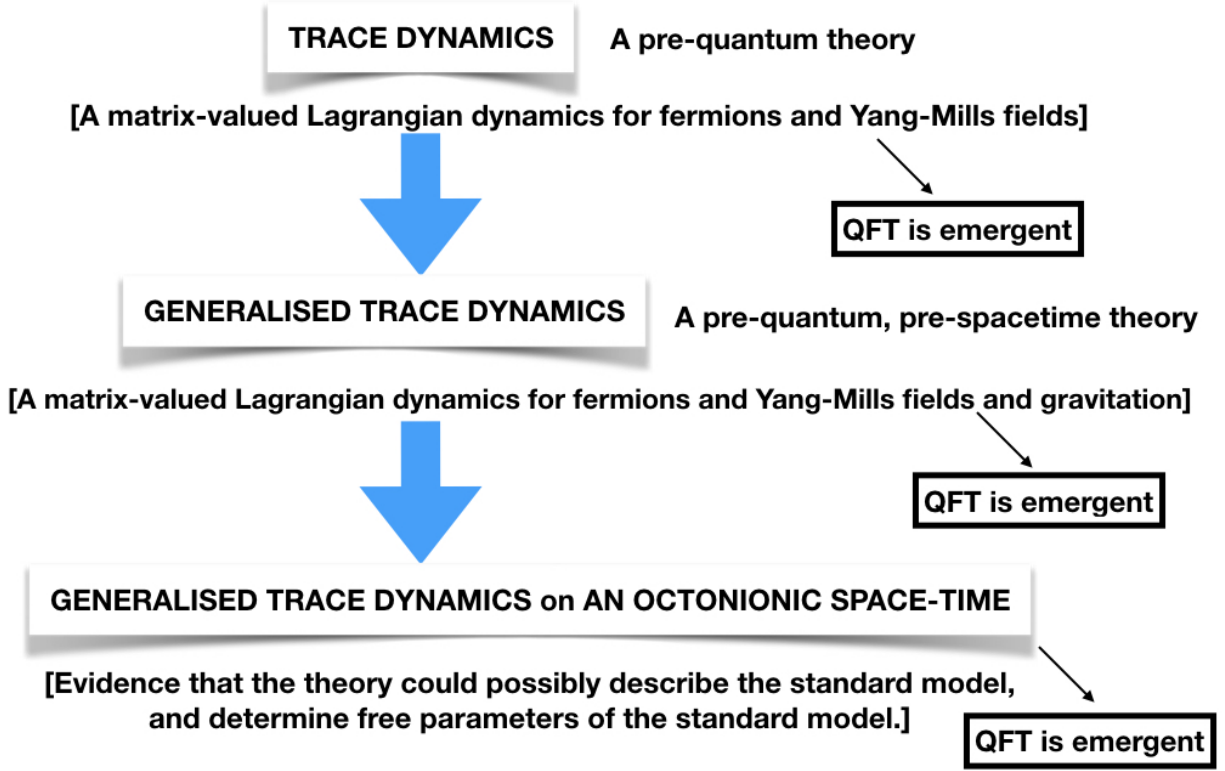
TRACE DYNAMICS

A pre-quantum theory

[A matrix-valued Lagrangian dynamics for fermions and Yang-Mills fields]

QFT is emergent

GENERALISED TRACE DYNAMICS

A pre-quantum, pre-spacetime theory

[A matrix-valued Lagrangian dynamics for fermions and Yang-Mills fields and gravitation]

QFT is emergent

GENERALISED TRACE DYNAMICS on AN OCTONIONIC SPACE-TIME

[Evidence that the theory could possibly describe the standard model, and determine free parameters of the standard model.]

QFT is emergent